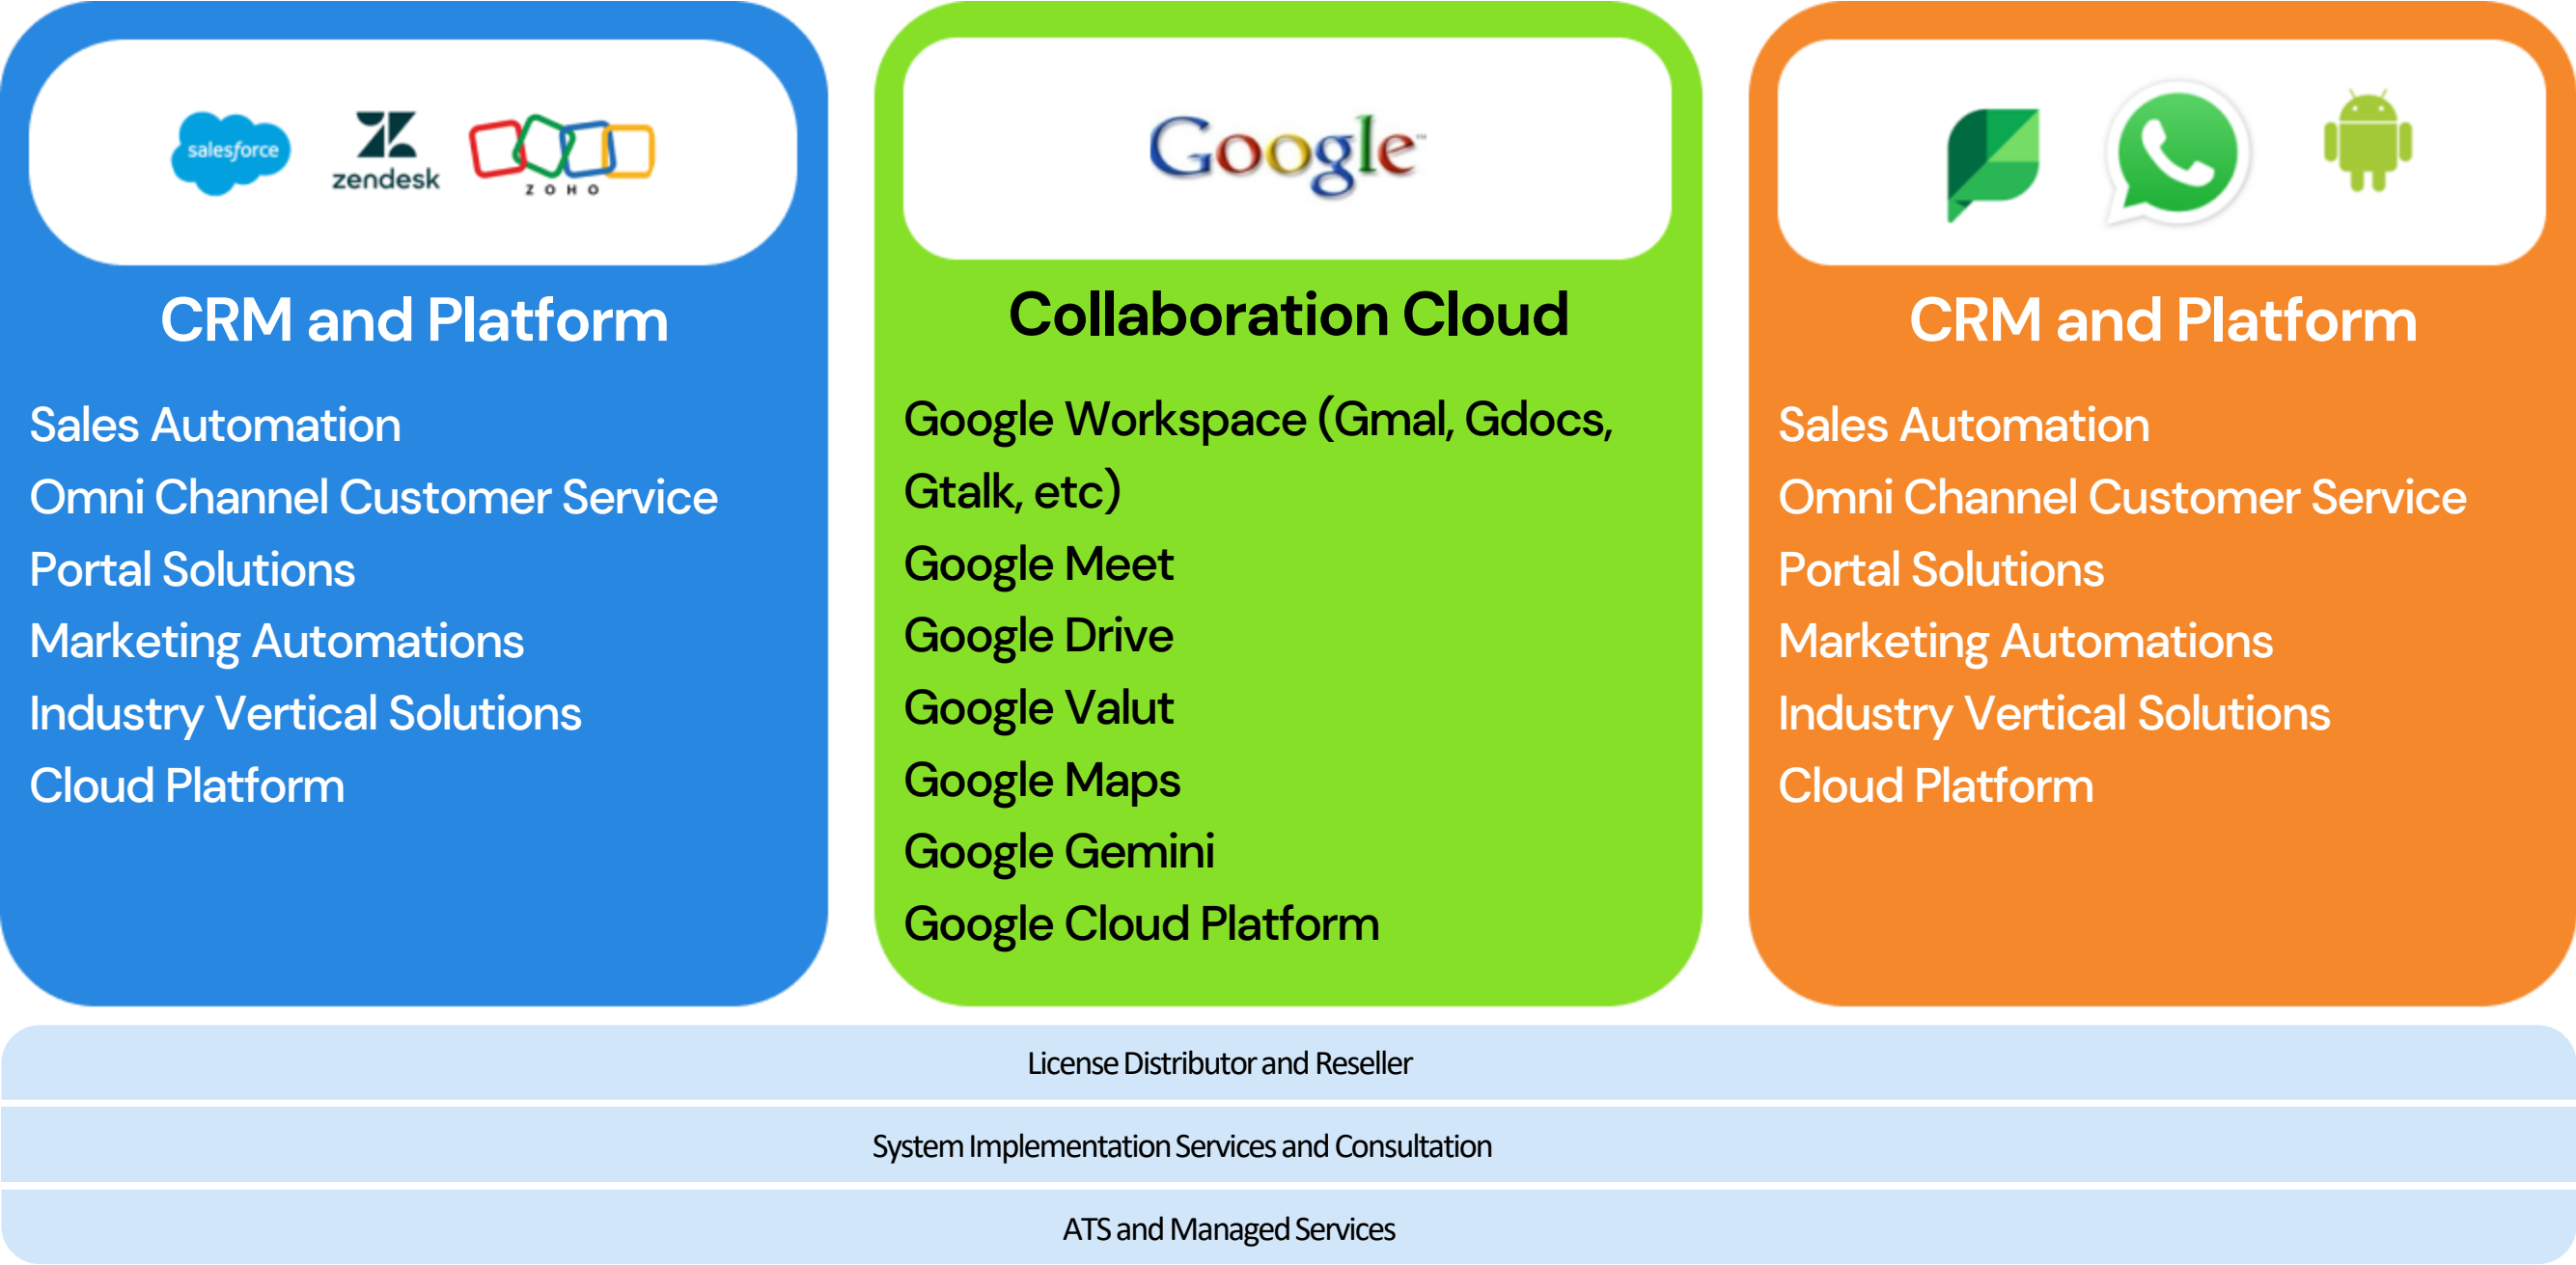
salesforce zendesk ZOHO

CRM and Platform

Sales Automation
Omni Channel Customer Service
Portal Solutions
Marketing Automations
Industry Vertical Solutions
Cloud Platform

Google

Collaboration Cloud

Google Workspace (Gmal, Gdocs, Gtalk, etc)
Google Meet
Google Drive
Google Valut
Google Maps
Google Gemini
Google Cloud Platform

CRM and Platform

Sales Automation
Omni Channel Customer Service
Portal Solutions
Marketing Automations
Industry Vertical Solutions
Cloud Platform

License Distributor and Reseller

System Implementation Services and Consultation

ATS and Managed Services